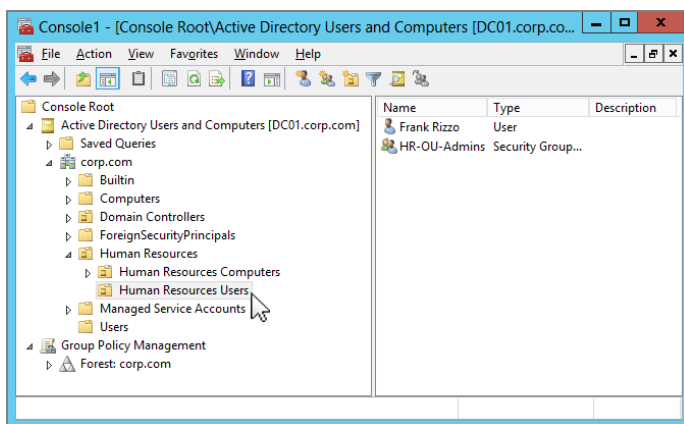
Console1 - [Console Root\Active Directory Users and Computers [DC01.corp.co...

File Action View Favorites Window Help

Console Root
Active Directory Users and Computers [DC01.corp.com]
Saved Queries
corp.com
Builtin
Computers
Domain Controllers
ForeignSecurityPrincipals
Human Resources
Human Resources Computers
Human Resources Users
Managed Service Accounts
Users
Group Policy Management
Forest: corp.com

| Name | Type | Description |
|---|---|---|
| Frank Rizzo | User | |
| HR-OU-Admins | Security Group... | |